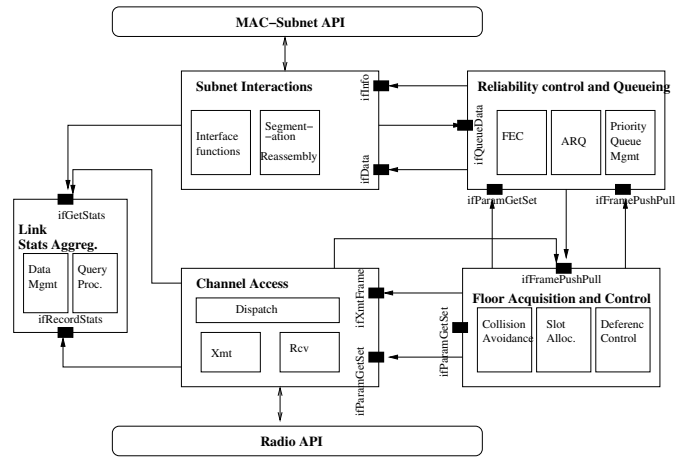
MAC–Subnet API

Subnet Interactions

Interface functions

Segment–ation Reassembly

ifInfo

ifData

Reliability control and Queueing

ifQueueData

FEC

ARQ

Priority Queue Mgmt

ifParamGetSet

ifFramePushPull

ifGetStats

Link Stats Aggreg.

Data Mgmt

Query Proc.

ifRecordStats

Channel Access

Dispatch

Xmt

Rcv

ifXmtFrame

ifParamGetSet

ifFramePushPull

Floor Acquisition and Control

ifParamGetSet

Collision Avoidance

Slot Alloc.

Deferenc Control

Radio API